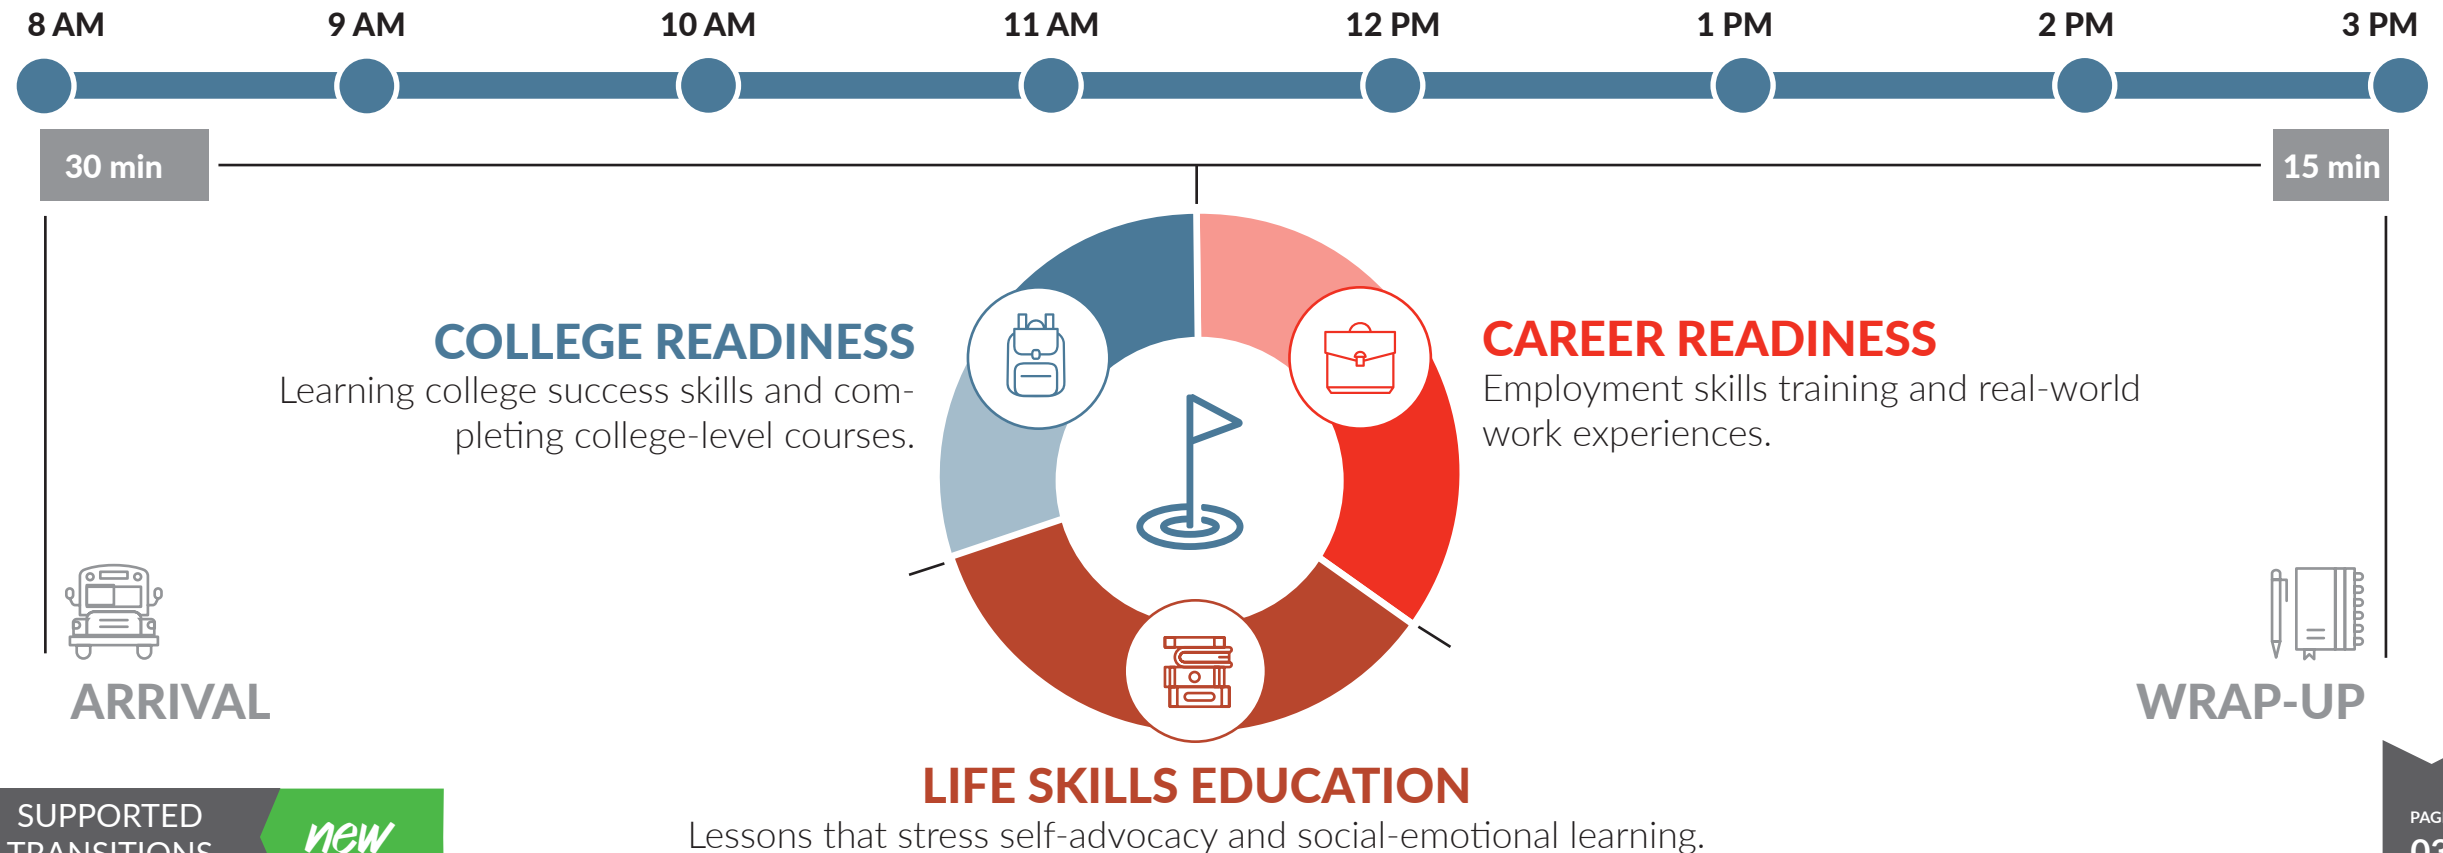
8 AM 9 AM 10 AM 11 AM 12 PM 1 PM 2 PM 3 PM

30 min

15 min

COLLEGE READINESS
Learning college success skills and completing college-level courses.

CAREER READINESS
Employment skills training and real-world work experiences.

ARRIVAL

WRAP-UP

LIFE SKILLS EDUCATION
Lessons that stress self-advocacy and social-emotional learning.

SUPPORTED TRANSITIONS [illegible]

new

PAG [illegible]